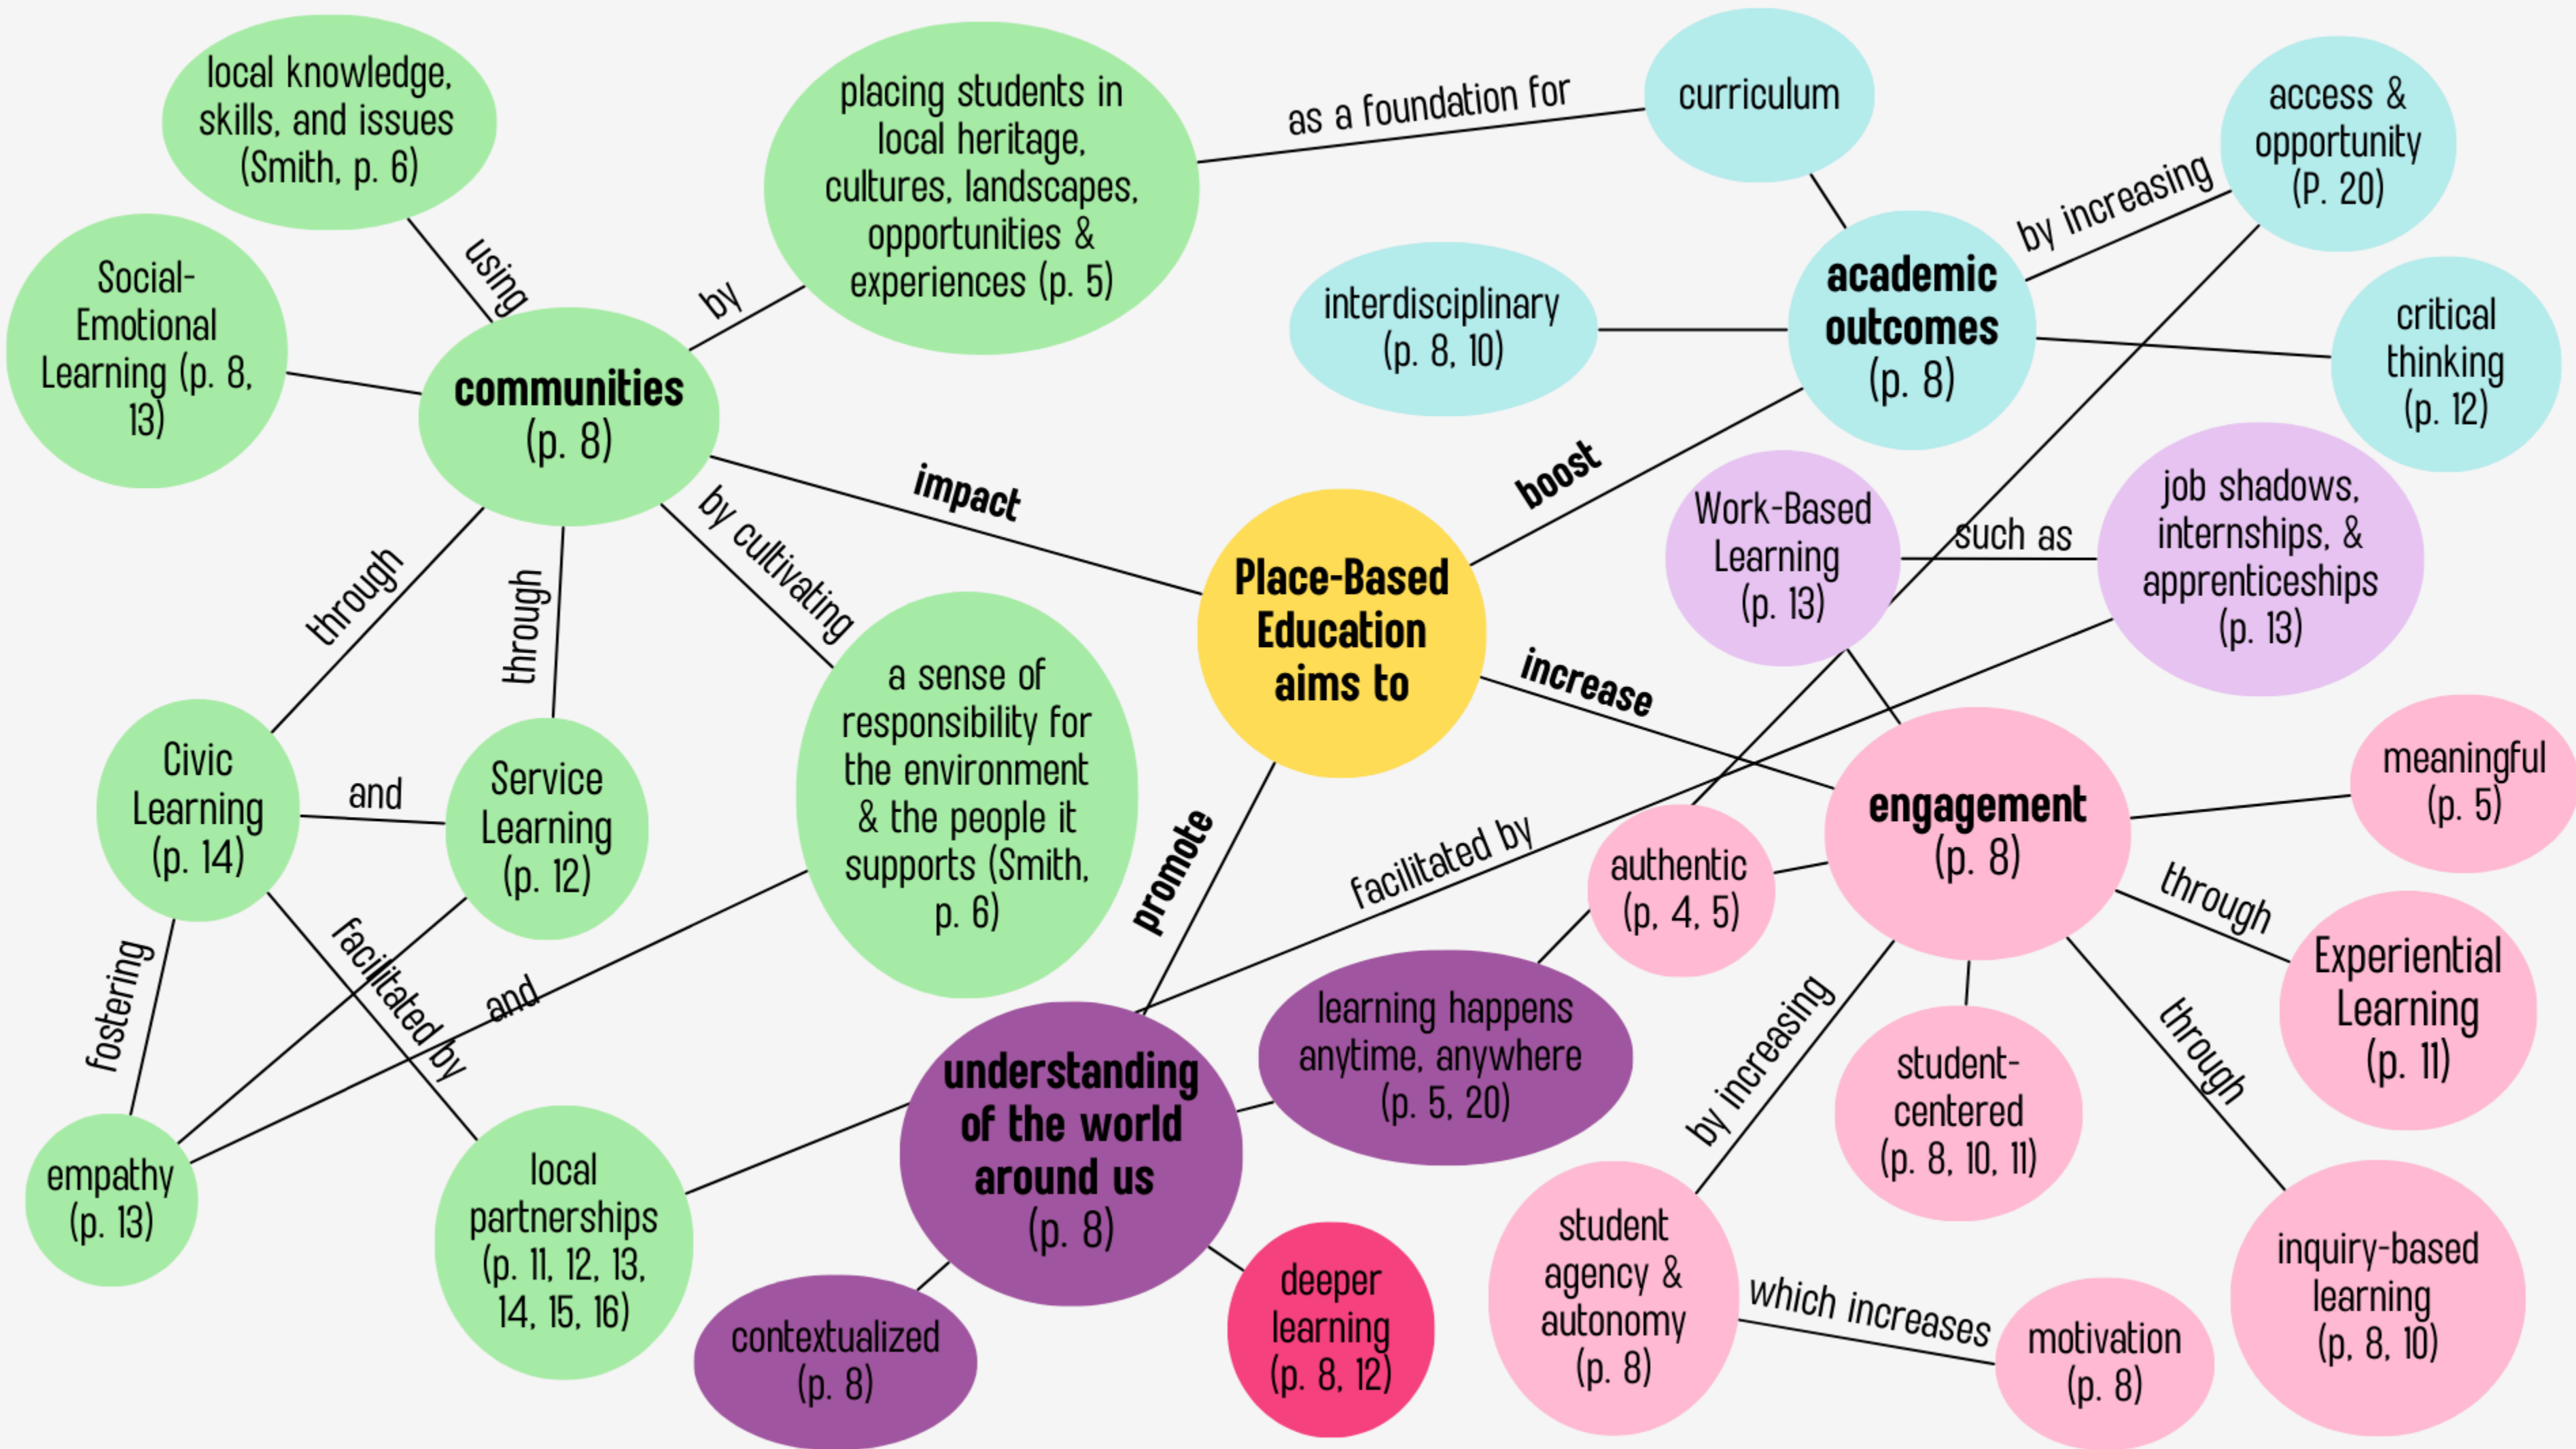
local knowledge, skills, and issues (Smith, p. 6)

placing students in local heritage, cultures, landscapes, opportunities & experiences (p. 5)

as a foundation for

curriculum

access & opportunity (P. 20)

Social-Emotional Learning (p. 8, 13)

using

by

communities (p. 8)

by increasing

interdisciplinary (p. 8, 10)

academic outcomes (p. 8)

critical thinking (p. 12)

impact

boost

by cultivating

Work-Based Learning (p. 13)

such as

job shadows, internships, & apprenticeships (p. 13)

through

through

Place-Based Education aims to

Civic Learning (p. 14)

and

Service Learning (p. 12)

a sense of responsibility for the environment & the people it supports (Smith, p. 6)

increase

meaningful (p. 5)

engagement (p. 8)

promote

facilitated by

authentic (p. 4, 5)

through

Experiential Learning (p. 11)

fostering

facilitated by

and

learning happens anytime, anywhere (p. 5, 20)

by increasing

student-centered (p. 8, 10, 11)

through

empathy (p. 13)

local partnerships (p. 11, 12, 13, 14, 15, 16)

understanding of the world around us (p. 8)

student agency & autonomy (p. 8)

inquiry-based learning (p. 8, 10)

contextualized (p. 8)

deeper learning (p. 8, 12)

which increases

motivation (p. 8)